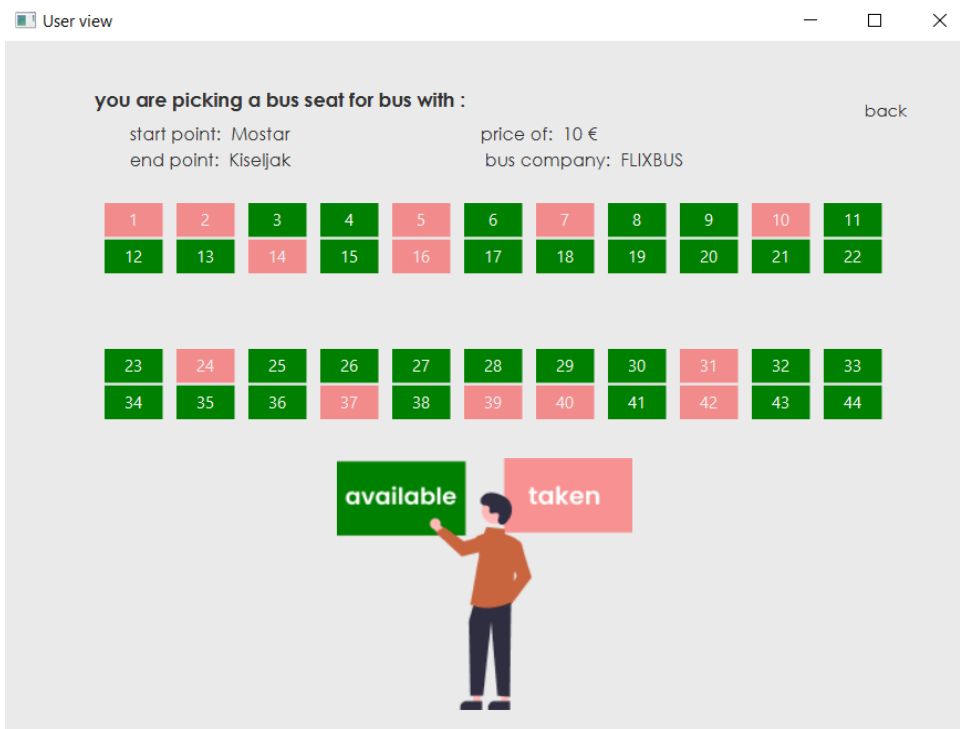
User view

you are picking a bus seat for bus with :

back

start point: Mostar
end point: Kiseljak

price of: 10 €
bus company: FLIXBUS

1 2 3 4 5 6 7 8 9 10 11
12 13 14 15 16 17 18 19 20 21 22

23 24 25 26 27 28 29 30 31 32 33
34 35 36 37 38 39 40 41 42 43 44

available

taken